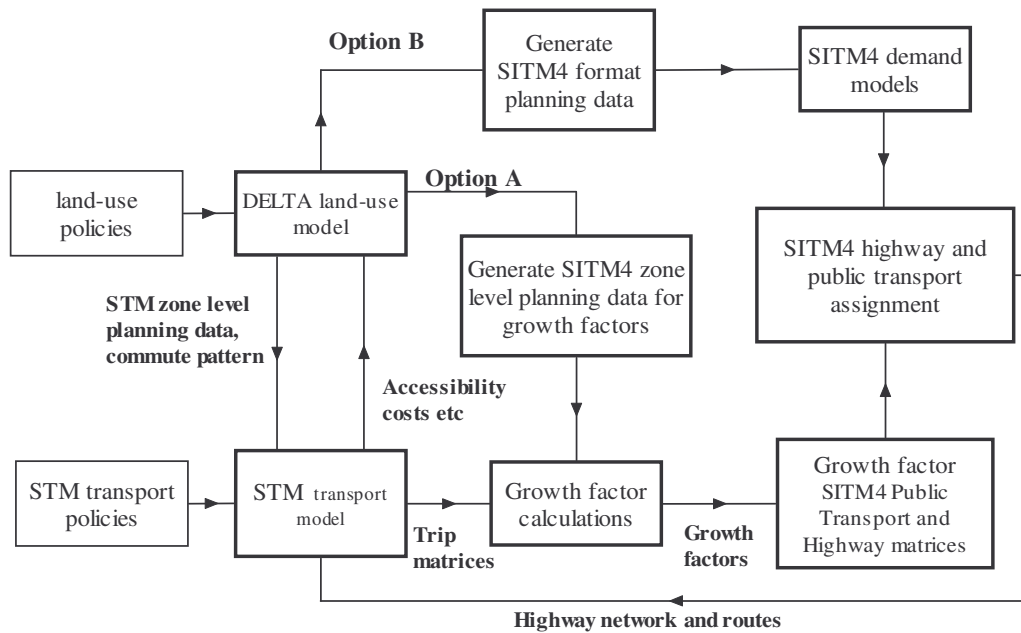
Option B

Generate SITM4 format planning data

SITM4 demand models

land-use policies

DELTA land-use model

Option A

SITM4 highway and public transport assignment

Generate SITM4 zone level planning data for growth factors

STM zone level planning data, commute pattern

Accessibility costs etc

STM transport policies

STM transport model

Growth factor calculations

Growth factor SITM4 Public Transport and Highway matrices

Trip matrices

Growth factors

Highway network and routes